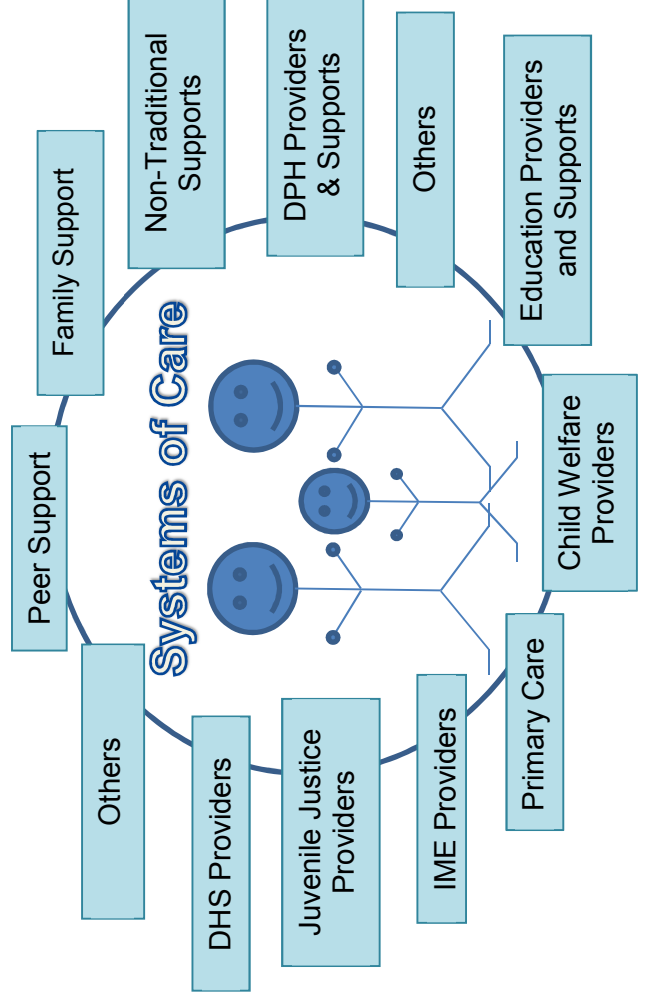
Systems of Care

Non-Traditional Supports

DPH Providers & Supports

Others

Education Providers and Supports

Family Support

Peer Support

Child Welfare Providers

Primary Care

IME Providers

Juvenile Justice Providers

DHS Providers

Others